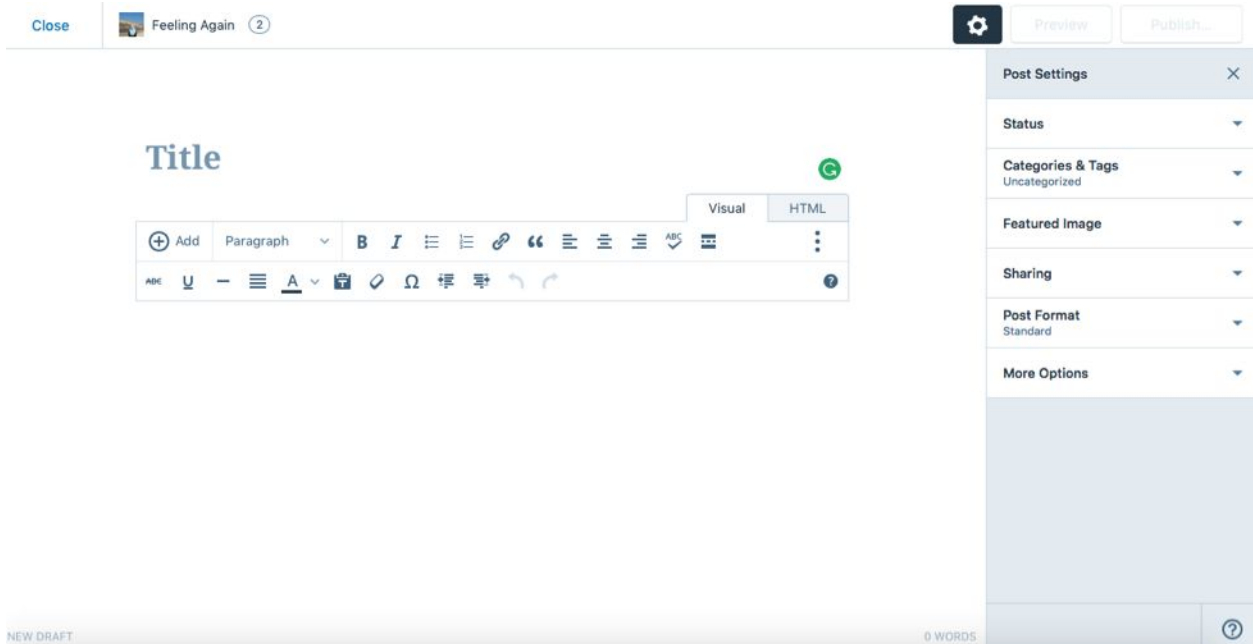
Close Feeling Again 2

Preview Publish...

Title

Visual HTML

Add Paragraph

Post Settings

Status

Categories & Tags
Uncategorized

Featured Image

Sharing

Post Format
Standard

More Options

NEW DRAFT

0 WORDS